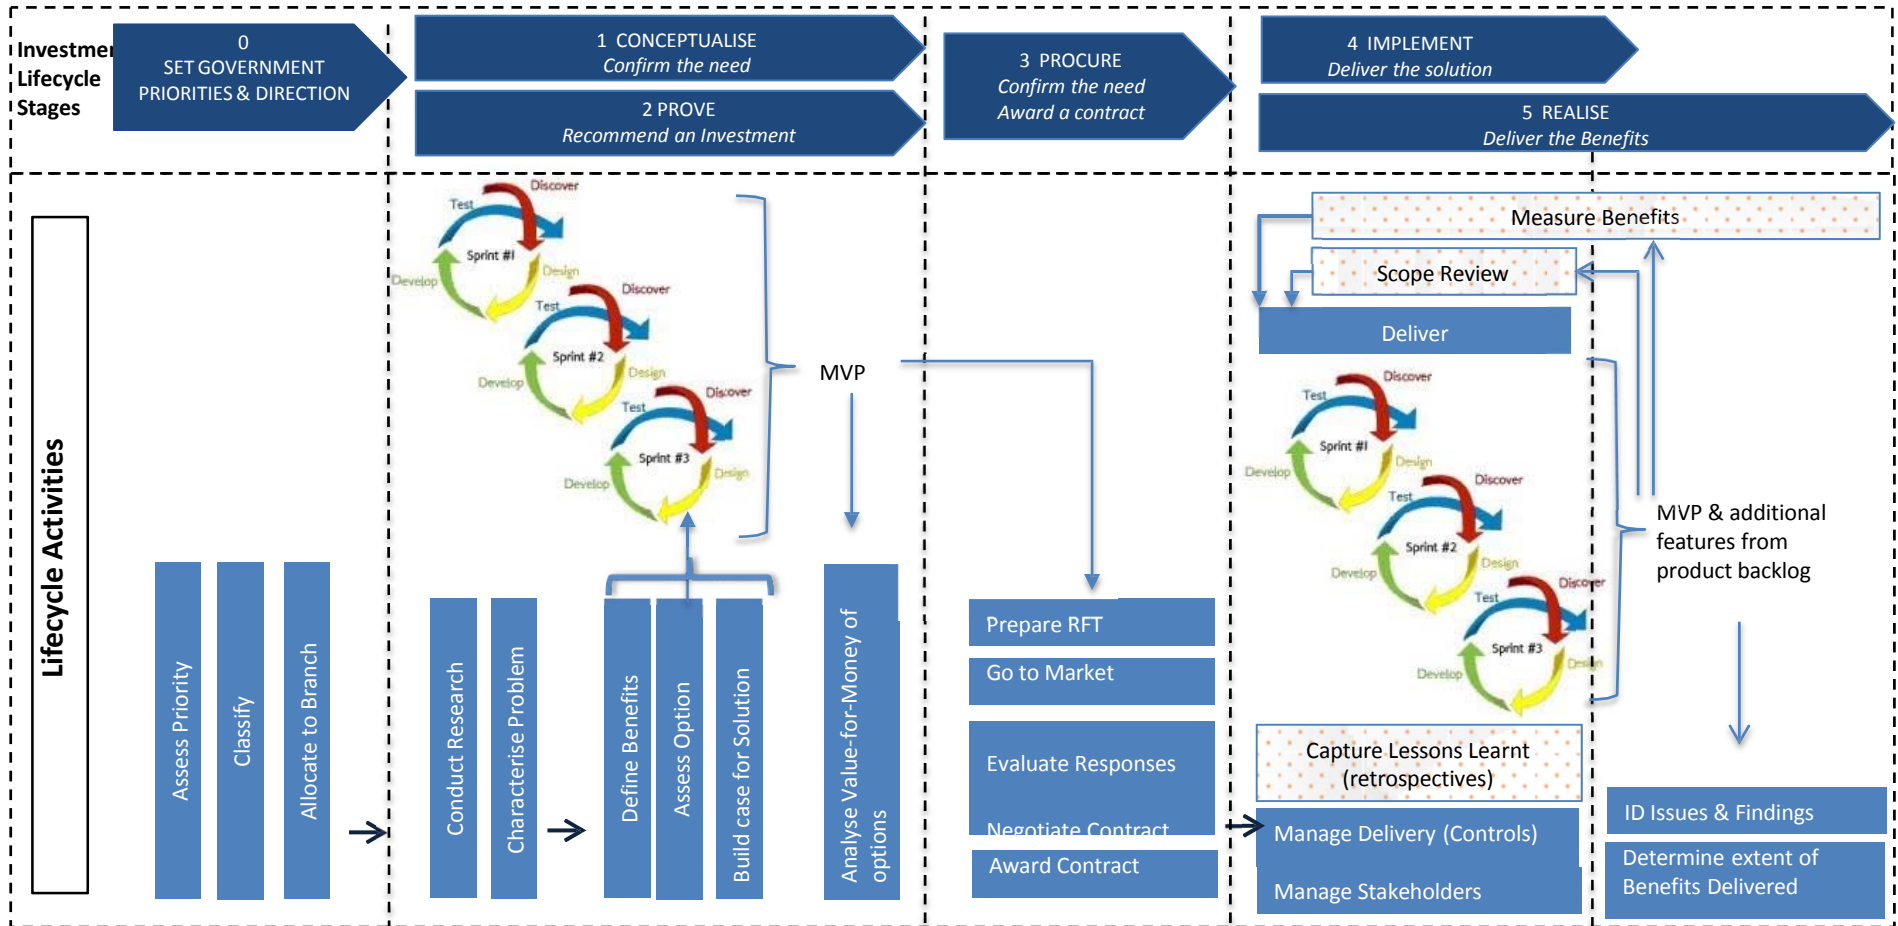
Investmen Lifecycle Stages

0
SET GOVERNMENT PRIORITIES & DIRECTION

1 CONCEPTUALISE
*Confirm the need*

2 PROVE
*Recommend an Investment*

3 PROCURE
*Confirm the need*
*Award a contract*

4 IMPLEMENT
*Deliver the solution*

5 REALISE
*Deliver the Benefits*

Lifecycle Activities

Assess Priority

Classify

Allocate to Branch

Discover
Test
Sprint #1
Design
Develop
Discover
Test
Sprint #2
Design
Develop
Discover
Test
Sprint #3
Design
Develop

MVP

Conduct Research

Characterise Problem

Define Benefits

Assess Option

Build case for Solution

Analyse Value-for-Money of options

Prepare RFT

Go to Market

Evaluate Responses

Negotiate Contract

Award Contract

Measure Benefits

Scope Review

Deliver

Discover
Test
Sprint #1
Design
Develop
Discover
Test
Sprint #2
Design
Develop
Discover
Test
Sprint #3
Design
Develop

MVP & additional features from product backlog

Capture Lessons Learnt (retrospectives)

Manage Delivery (Controls)

Manage Stakeholders

ID Issues & Findings

Determine extent of Benefits Delivered